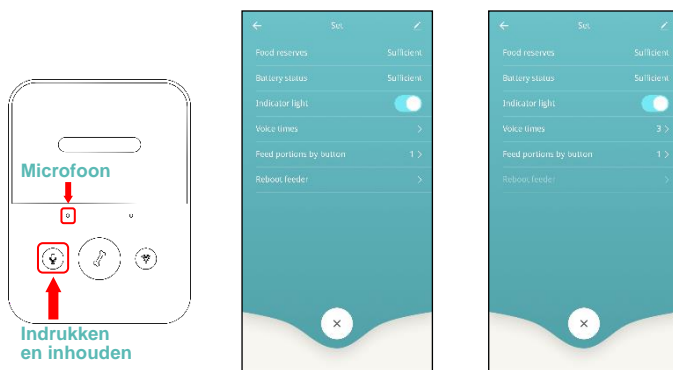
Microfoon

Indrukken en inhouden

Sus

Food reserves Sufficient

Battery status Sufficient

Indicator light

Voice times

Feed portions by button 1

Reboot feeder

Sus

Food reserves Sufficient

Battery status Sufficient

Indicator light

Voice times 3

Feed portions by button 1

Reboot feeder